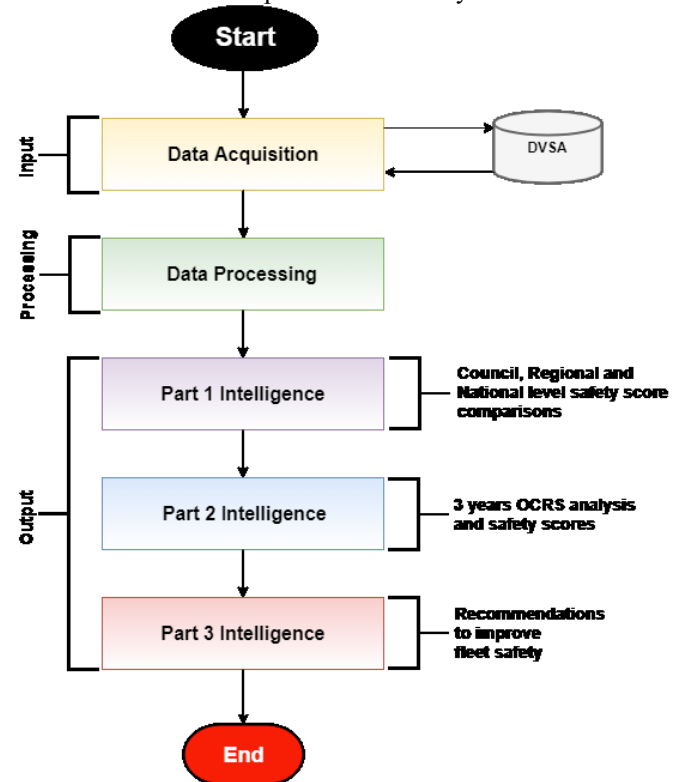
Start

Input

Data Acquisition

DVSA

Processing

Data Processing

Output

Part 1 Intelligence

Council, Regional and National level safety score comparisons

Part 2 Intelligence

3 years OCRS analysis and safety scores

Part 3 Intelligence

Recommendations to improve fleet safety

End